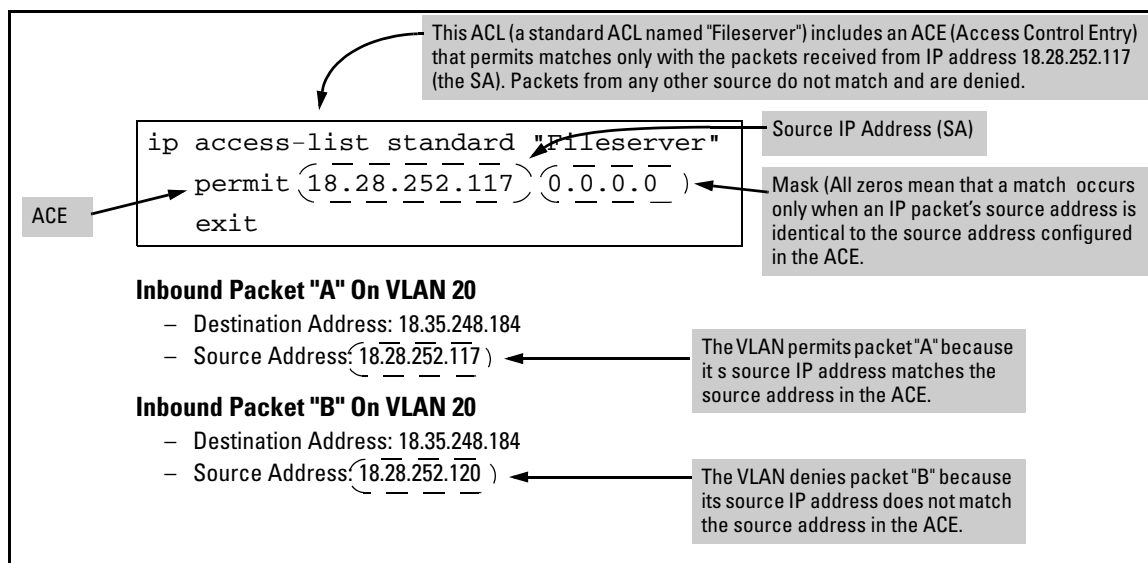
This ACL (a standard ACL named "Fileserver") includes an ACE (Access Control Entry) that permits matches only with the packets received from IP address 18.28.252.117 (the SA). Packets from any other source do not match and are denied.

ip access-list standard "Fileserver"
permit 18.28.252.117 0.0.0.0
exit

Source IP Address (SA)

ACE

Mask (All zeros mean that a match occurs only when an IP packet's source address is identical to the source address configured in the ACE.

**Inbound Packet "A" On VLAN 20**

– Destination Address: 18.35.248.184
– Source Address: 18.28.252.117

The VLAN permits packet "A" because it s source IP address matches the source address in the ACE.

**Inbound Packet "B" On VLAN 20**

– Destination Address: 18.35.248.184
– Source Address: 18.28.252.120

The VLAN denies packet "B" because its source IP address does not match the source address in the ACE.